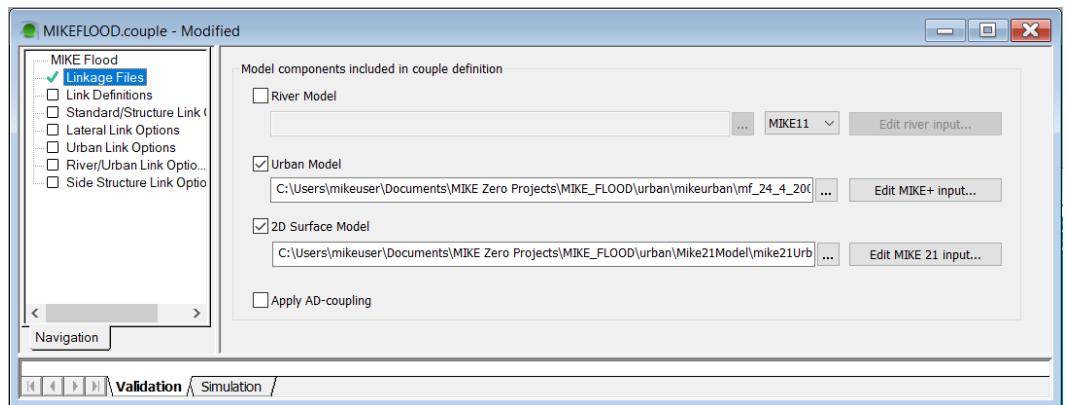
MIKEFLOOD.couple - Modified

MIKE Flood
Linkage Files
Link Definitions
Standard/Structure Link (
Lateral Link Options
Urban Link Options
River/Urban Link Optio...
Side Structure Link Optio

Navigation

Model components included in couple definition

River Model
...
MIKE11
Edit river input...

Urban Model
C:\Users\mikeuser\Documents\MIKE Zero Projects\MIKE_FLOOD\urban\mikeurban\mf_24_4_20(
...
Edit MIKE+ input...

2D Surface Model
C:\Users\mikeuser\Documents\MIKE Zero Projects\MIKE_FLOOD\urban\Mike21Model\mike21Urb
...
Edit MIKE 21 input...

Apply AD-coupling

Validation
Simulation